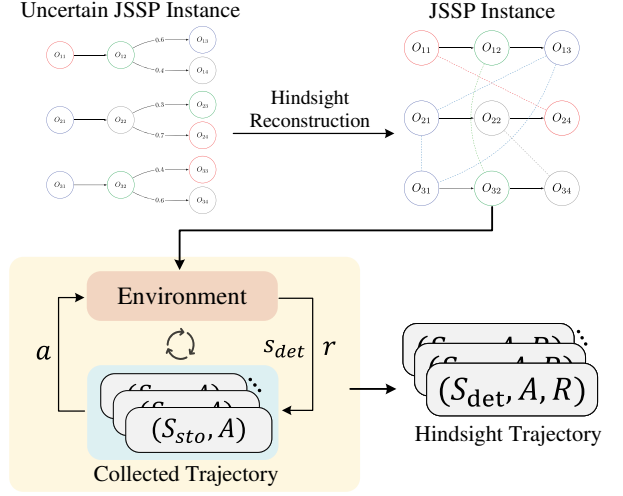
Uncertain JSSP Instance

$O_{11}$ $O_{12}$ 0.6 $O_{13}$ 0.4 $O_{14}$

$O_{21}$ $O_{22}$ 0.3 $O_{23}$ 0.7 $O_{24}$

$O_{31}$ $O_{32}$ 0.4 $O_{33}$ 0.6 $O_{34}$

Hindsight Reconstruction

JSSP Instance

$O_{11}$ $O_{12}$ $O_{13}$

$O_{21}$ $O_{22}$ $O_{24}$

$O_{31}$ $O_{32}$ $O_{34}$

Environment

$a$

$s_{det}$ $r$

$(S_{sto}, A)$

Collected Trajectory

$(S_{\text{det}}, A, R)$

Hindsight Trajectory